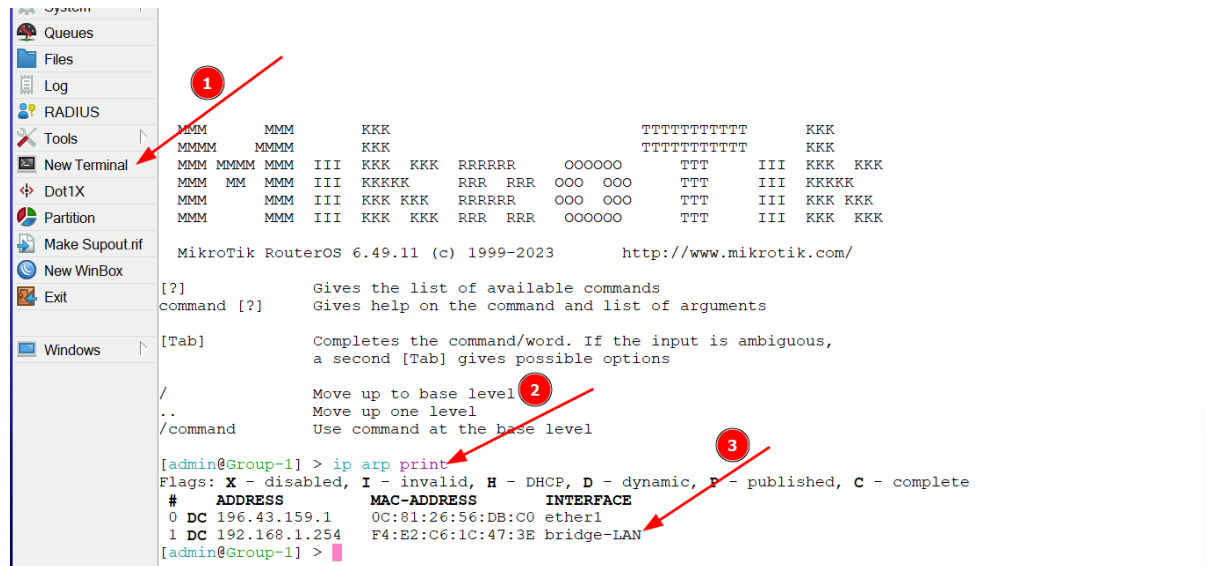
System
Queues
Files
Log
RADIUS
Tools
New Terminal
Dot1X
Partition
Make Supout.rif
New WinBox
Exit
Windows

1

MMM      MMM       KKK                          TTTTTTTTTTT      KKK
MMMM    MMMM       KKK                          TTTTTTTTTTT      KKK
MMM MMMM MMM  III  KKK  KKK  RRRRRR     OOOOOO      TTT     III  KKK  KKK
MMM  MM  MMM  III  KKKKK     RRR  RRR  OOO  OOO     TTT     III  KKKKK
MMM      MMM  III  KKK KKK   RRRRRR    OOO  OOO     TTT     III  KKK KKK
MMM      MMM  III  KKK  KKK  RRR  RRR   OOOOOO      TTT     III  KKK  KKK

MikroTik RouterOS 6.49.11 (c) 1999-2023       http://www.mikrotik.com/

[?]             Gives the list of available commands
command [?]     Gives help on the command and list of arguments

[Tab]           Completes the command/word. If the input is ambiguous, a second [Tab] gives possible options

/               Move up to base level
..              Move up one level
/command        Use command at the base level

2

3

[admin@Group-1] > ip arp print
Flags: X - disabled, I - invalid, H - DHCP, D - dynamic, P - published, C - complete

| # | | ADDRESS | MAC-ADDRESS | INTERFACE |
|---|---|---|---|---|
| 0 | DC | 196.43.159.1 | 0C:81:26:56:DB:C0 | ether1 |
| 1 | DC | 192.168.1.254 | F4:E2:C6:1C:47:3E | bridge-LAN |

[admin@Group-1] >